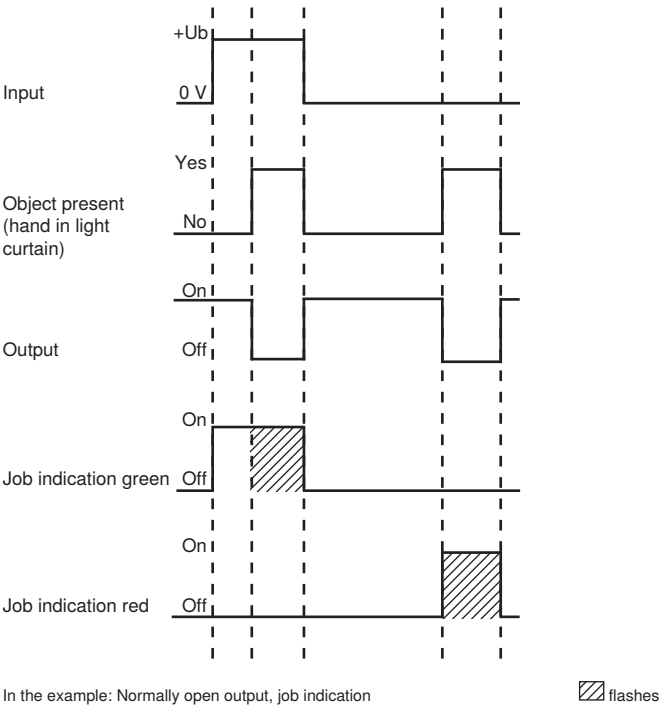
+Ub

Input

0 V

Yes

Object present (hand in light curtain)

No

On

Output

Off

On

Job indication green

Off

On

Job indication red

Off

In the example: Normally open output, job indication

flashes